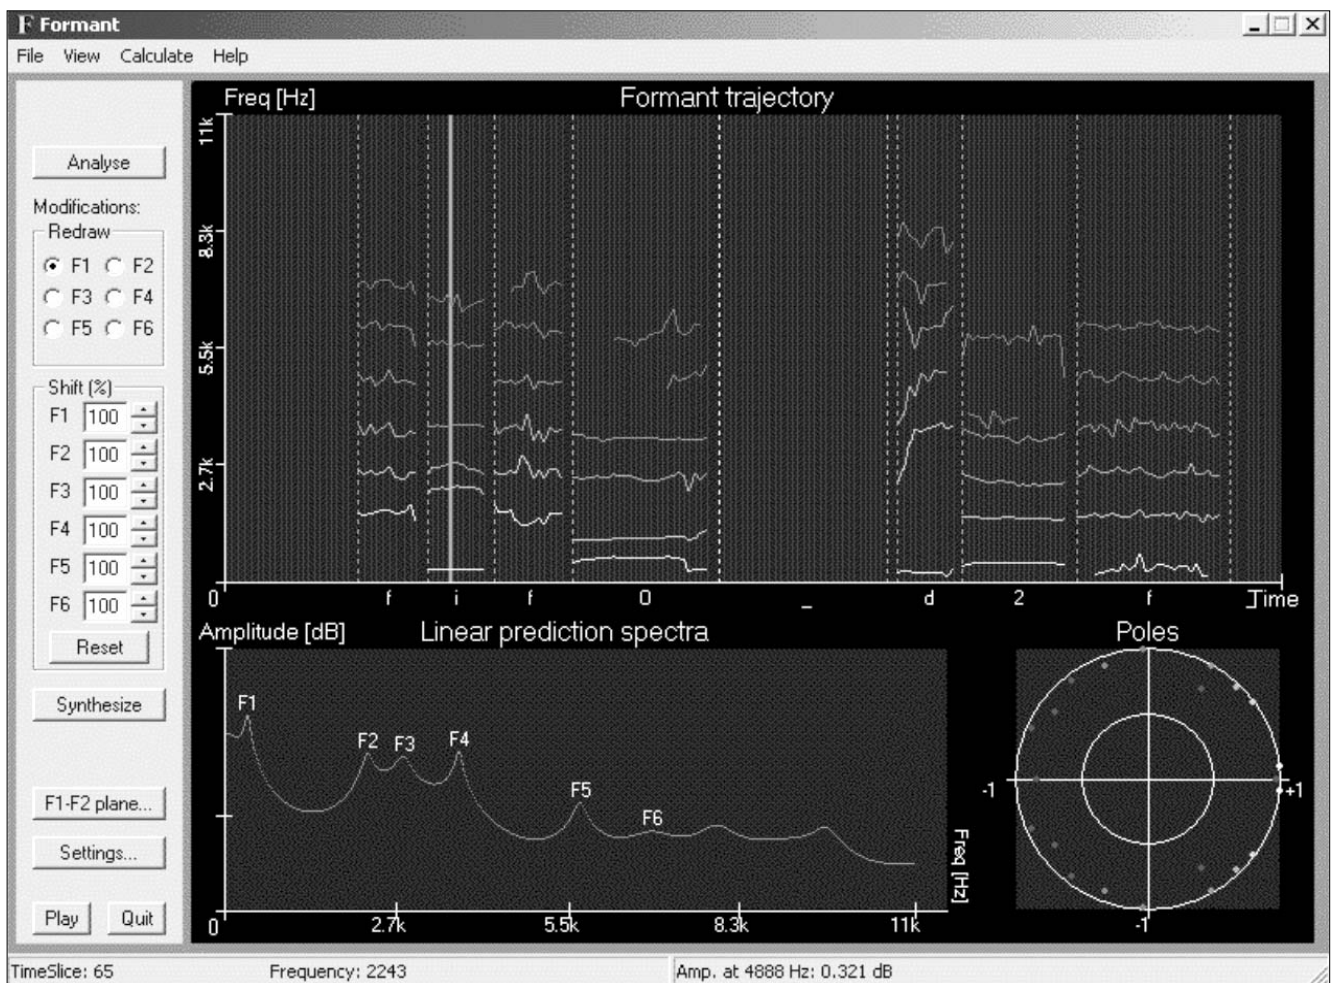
Formant

File View Calculate Help

Analyse

Modifications:

Redraw

F1 F2
F3 F4
F5 F6

Shift (%)

F1 100
F2 100
F3 100
F4 100
F5 100
F6 100

Reset

Synthesize

F1-F2 plane...

Settings...

Play Quit

Freq [Hz] Formant trajectory

11k
8.3k
5.5k
2.7k
0

f i f 0 _ d 2 f Time

Amplitude [dB] Linear prediction spectra

F1
F2 F3 F4
F5
F6

0 2.7k 5.5k 8.3k 11k

Freq [Hz]

Poles

-1 +1 -1

TimeSlice: 65 Frequency: 2243 Amp. at 4888 Hz: 0.321 dB